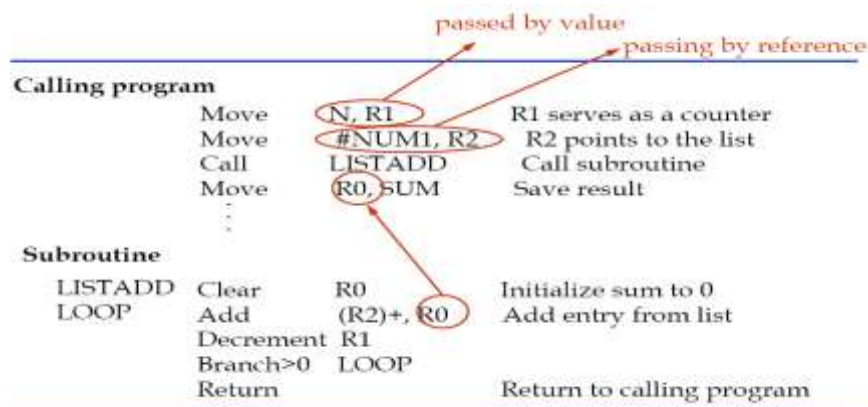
passed by value

passing by reference

**Calling program**

| | | | |
|---|---|---|---|
| | Move | N, R1 | R1 serves as a counter |
| | Move | #NUM1, R2 | R2 points to the list |
| | Call | LISTADD | Call subroutine |
| | Move | R0, SUM | Save result |
| | ⋮ | | |

**Subroutine**

| | | | |
|---|---|---|---|
| LISTADD | Clear | R0 | Initialize sum to 0 |
| LOOP | Add | (R2)+, R0 | Add entry from list |
| | Decrement | R1 | |
| | Branch>0 | LOOP | |
| | Return | | Return to calling program |